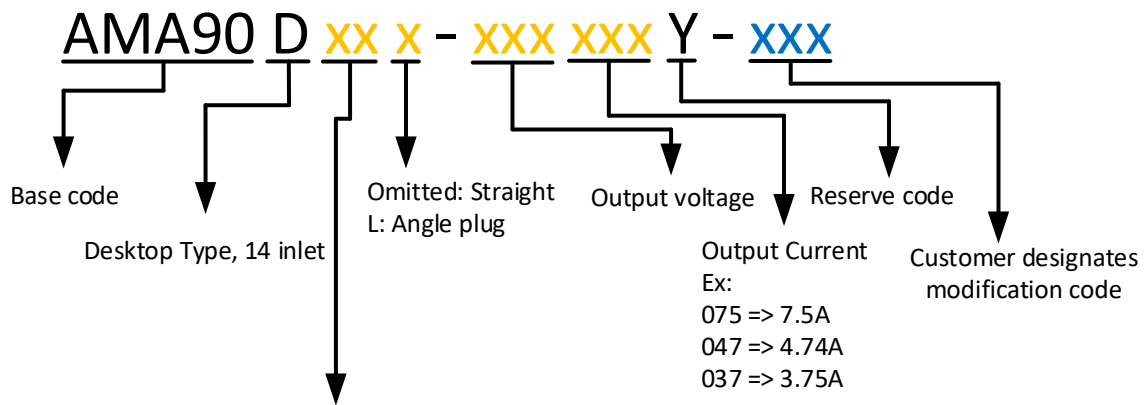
AMA90 D xx x - xxx xxx Y - xxx

Base code

Desktop Type, 14 inlet

Omitted: Straight
L: Angle plug

Output voltage

Output Current
Ex:
075 => 7.5A
047 => 4.74A
037 => 3.75A

Reserve code

Customer designates modification code